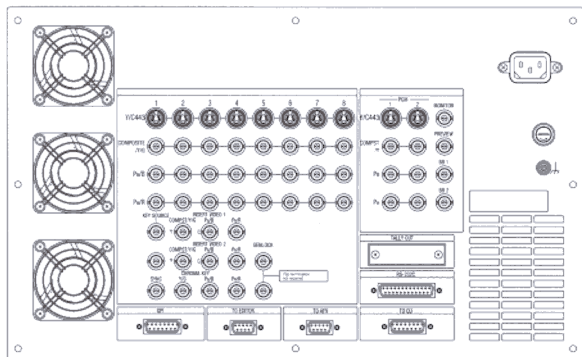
1
2
3
4
5
6
7
8
Y/C443
COMPOSITE /Y/G
Pb/B
Pr/R
KEY SOURCE
COMPOSITE/G
Y
Pb/B
Pr/R
COMPOSITE/G
Y/G
Pb/B
Pr/R
SYNC
Y/G
Pb/B
Pr/R
GENLOCK
PGM
1
2
MONITOR
Y/C443
COMPOSITE
PREVIEW
Pb
SB 1
Pr
SB 2
TALLY OUT
RS-232C
TO EDITOR
TO CU